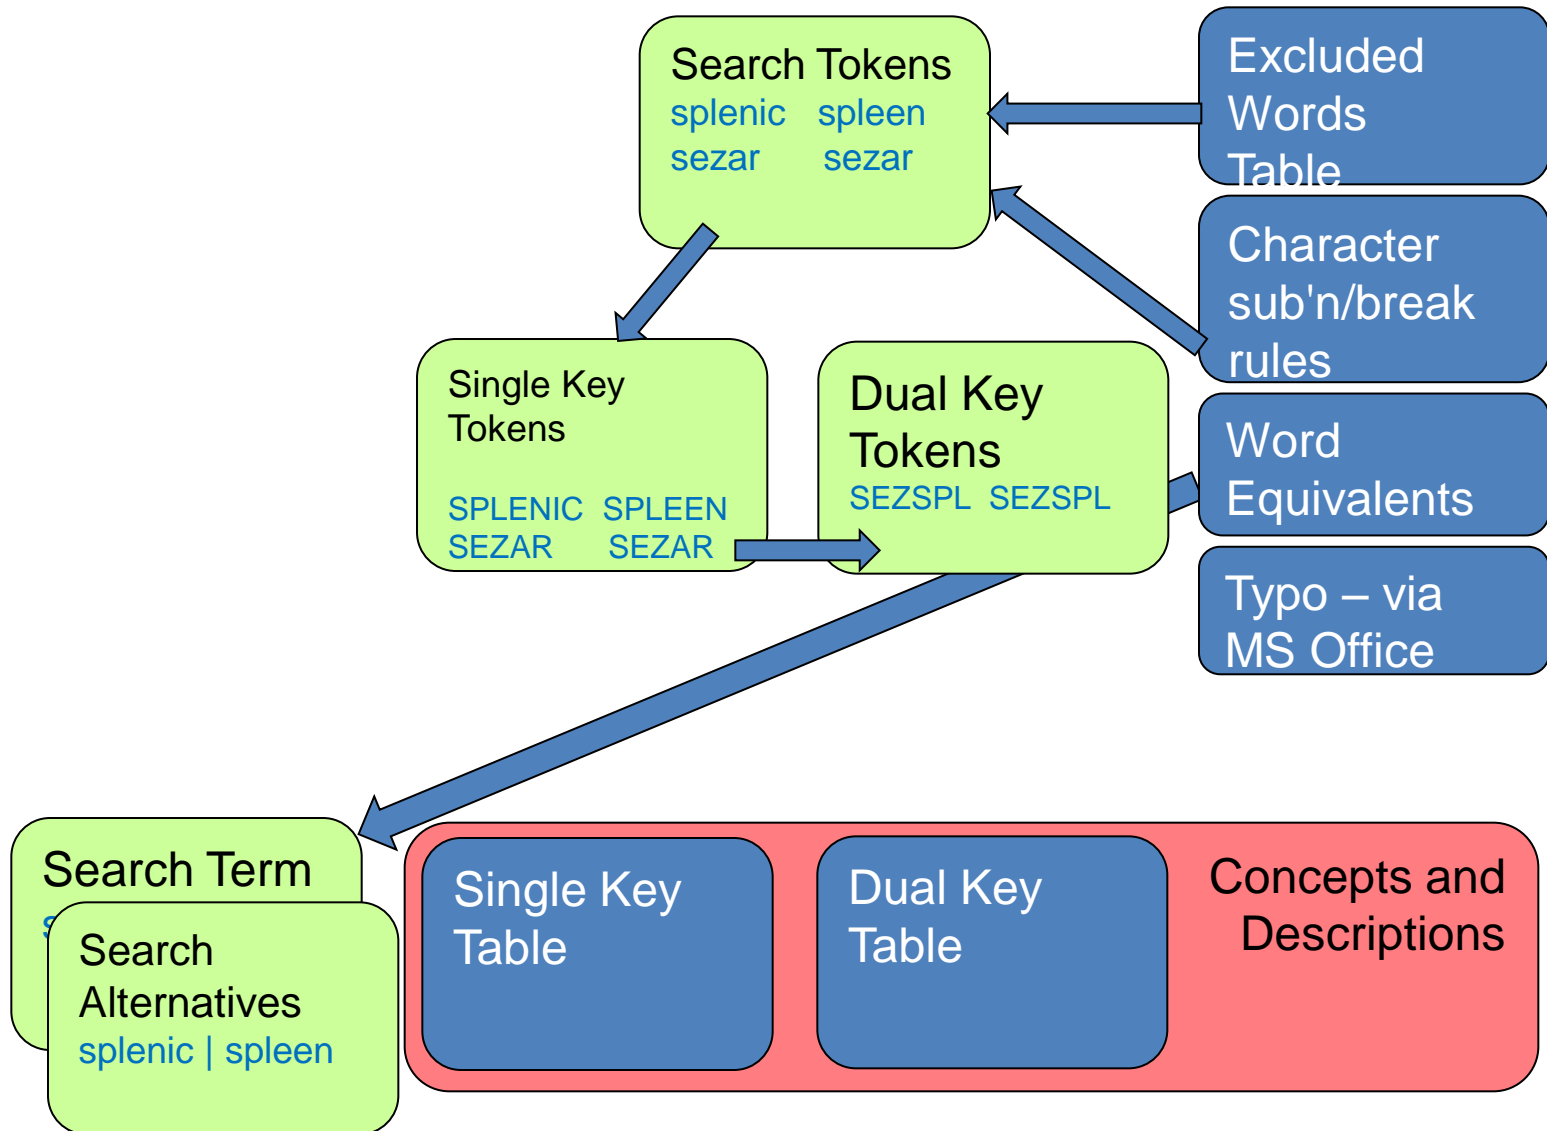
Search Tokens
splenic spleen
sezar sezar

Excluded Words Table

Character sub'n/break rules

Single Key Tokens

SPLENIC SPLEEN
SEZAR SEZAR

Dual Key Tokens
SEZSPL SEZSPL

Word Equivalents

Typo – via MS Office

Search Term
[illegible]

Search Alternatives
splenic | spleen

Single Key Table

Dual Key Table

Concepts and Descriptions